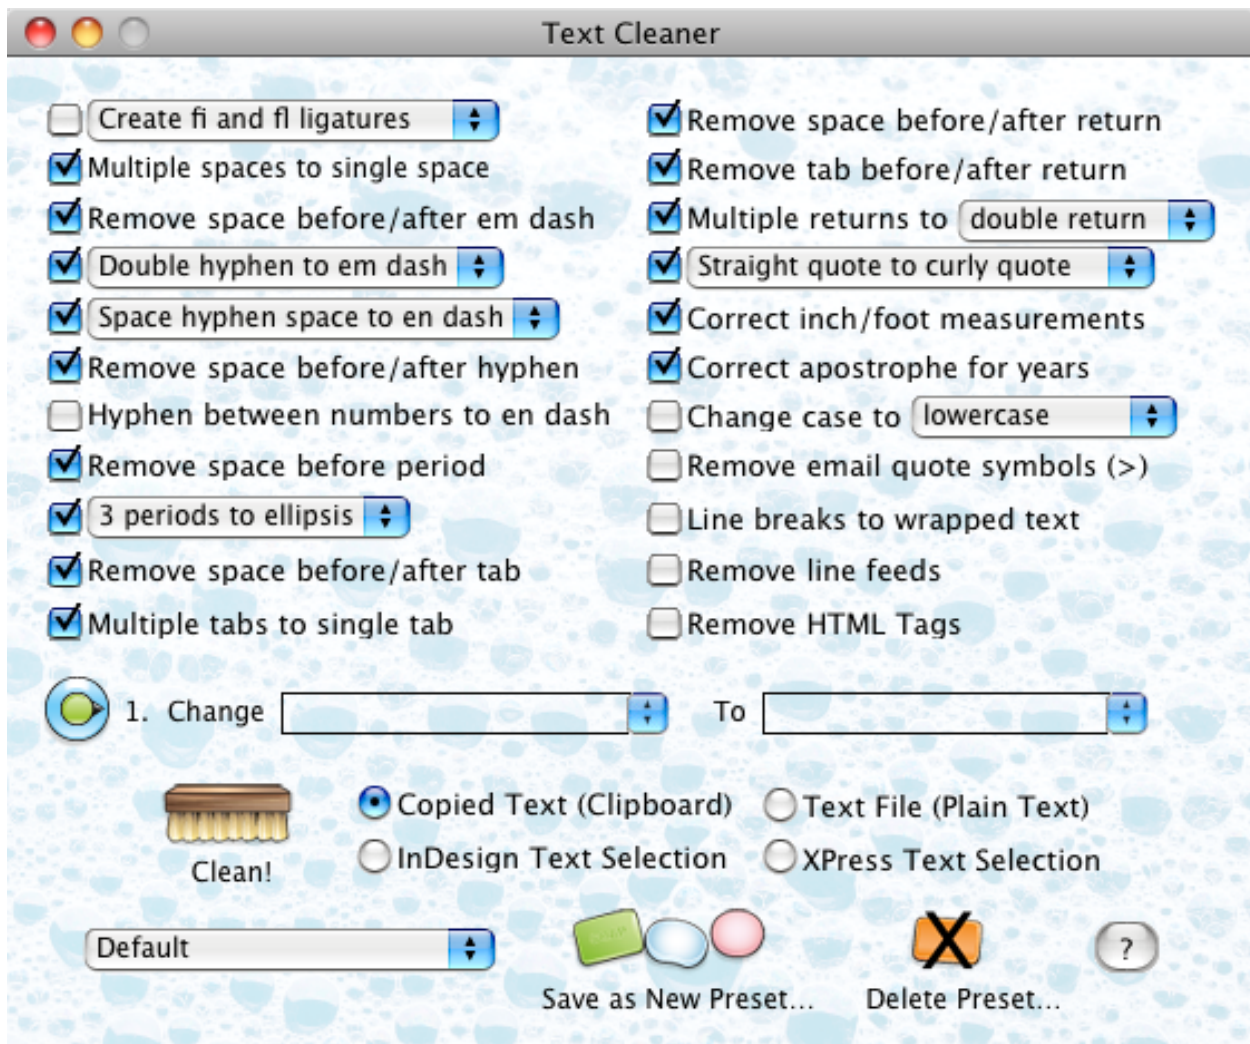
Text Cleaner

Create fi and fl ligatures
Multiple spaces to single space
Remove space before/after em dash
Double hyphen to em dash
Space hyphen space to en dash
Remove space before/after hyphen
Hyphen between numbers to en dash
Remove space before period
3 periods to ellipsis
Remove space before/after tab
Multiple tabs to single tab

Remove space before/after return
Remove tab before/after return
Multiple returns to double return
Straight quote to curly quote
Correct inch/foot measurements
Correct apostrophe for years
Change case to lowercase
Remove email quote symbols (>)
Line breaks to wrapped text
Remove line feeds
Remove HTML Tags

1. Change To

Clean!
Copied Text (Clipboard)
Text File (Plain Text)
InDesign Text Selection
XPress Text Selection

Default
Save as New Preset...
Delete Preset...
?